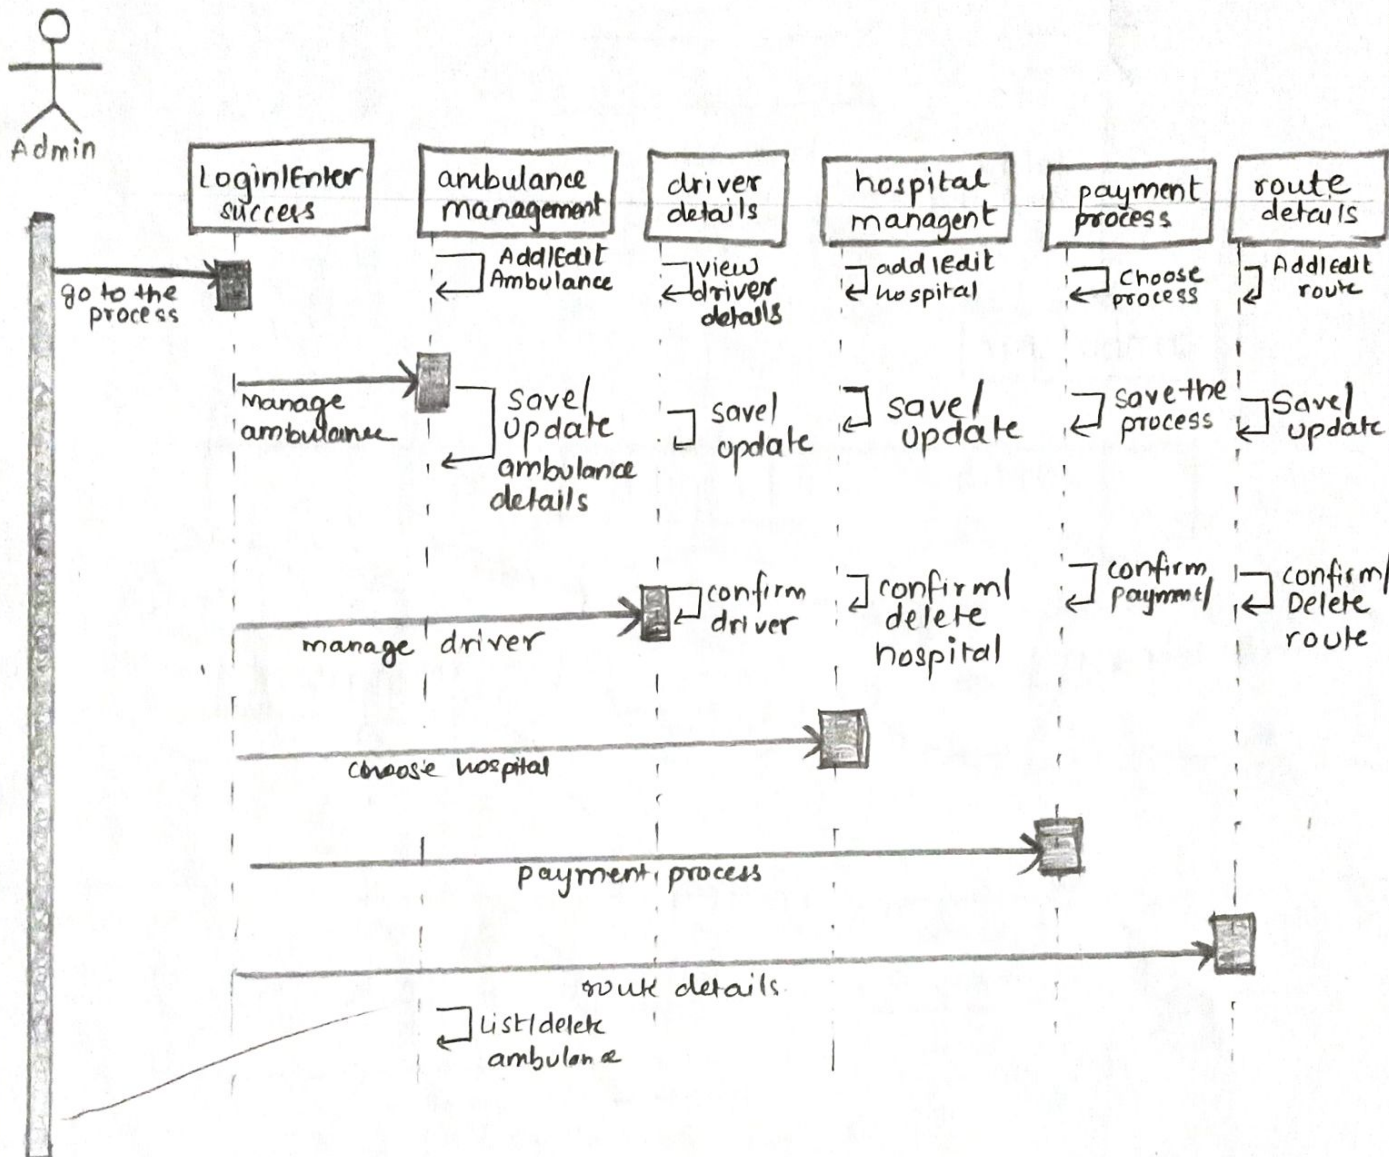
Admin

Login|Enter success

ambulance management

driver details

hospital managent

payment process

route details

go to the process

Add|Edit Ambulance

view driver details

add|edit hospital

Choose process

Add|Edit route

Manage ambulance

save| update ambulance details

save| update

save| update

save the process

Save| update

manage driver

confirm driver

confirm| delete hospital

confirm payment|

confirm| Delete route

choose hospital

payment process

route details

List|delete ambulance